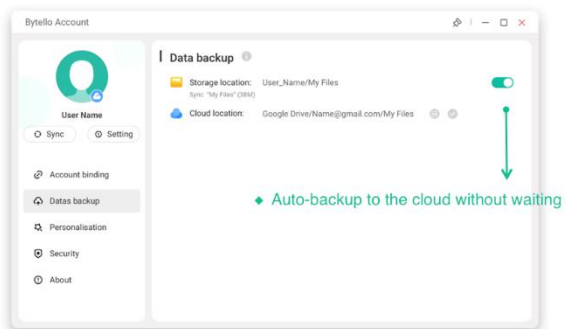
Bytello Account

User Name

Sync

Setting

Account binding

Datas backup

Personalisation

Security

About

Data backup

Storage location: User_Name/My Files

Sync: "My Files" (38M)

Cloud location: Google Drive/Name@gmail.com/My Files

Auto-backup to the cloud without waiting